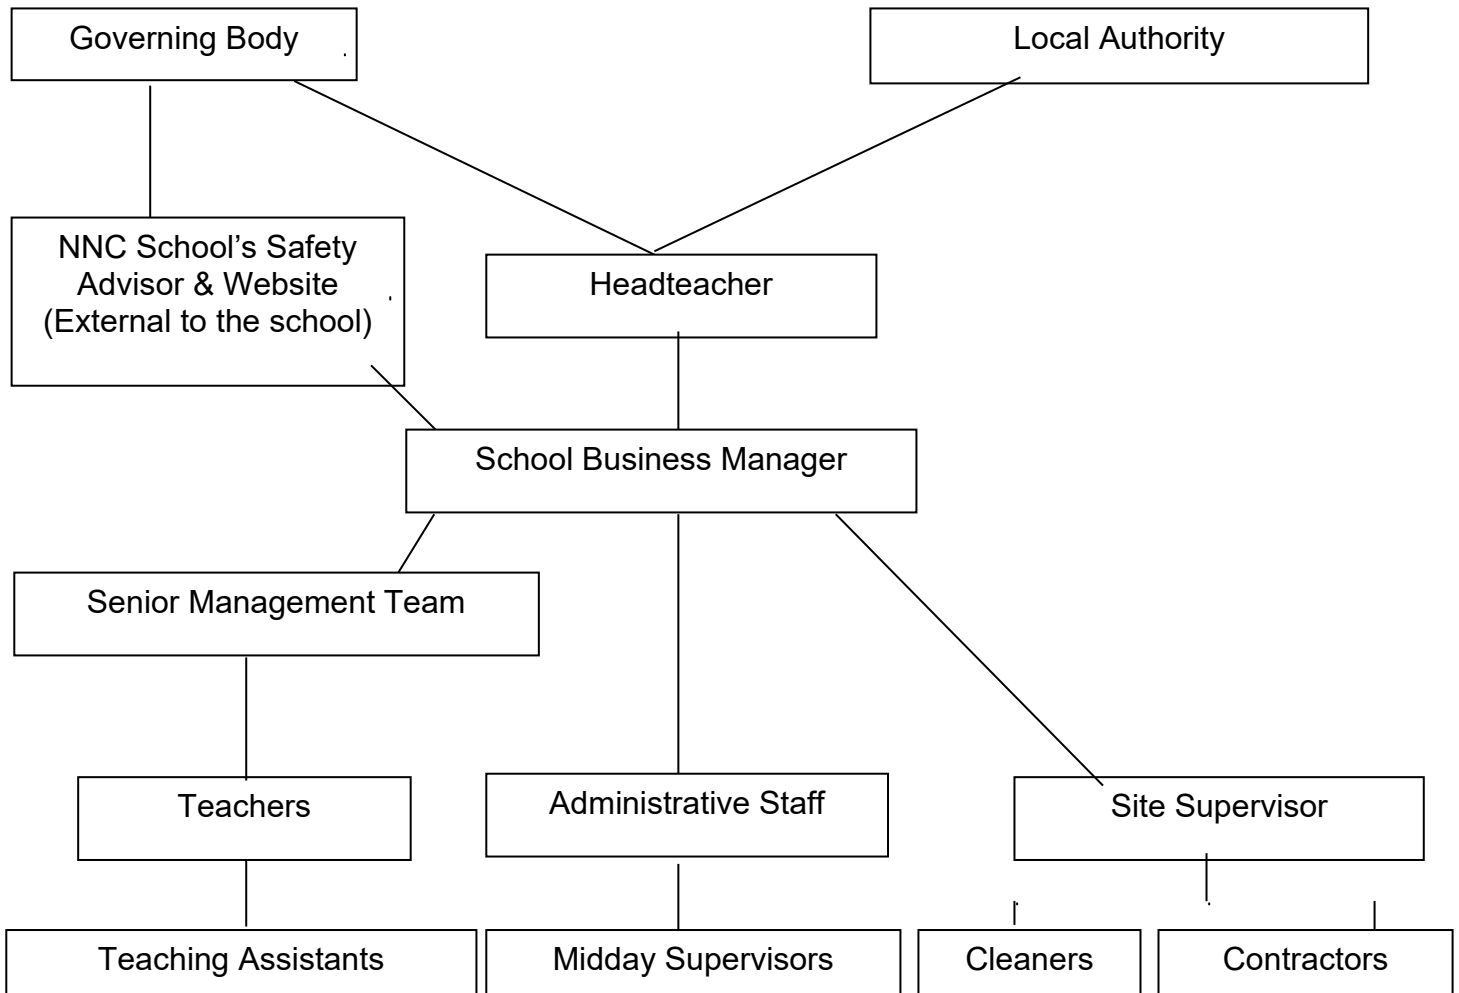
Governing Body

Local Authority

NNC School's Safety Advisor & Website (External to the school)

Headteacher

School Business Manager

Senior Management Team

Teachers

Administrative Staff

Site Supervisor

Teaching Assistants

Midday Supervisors

Cleaners

Contractors